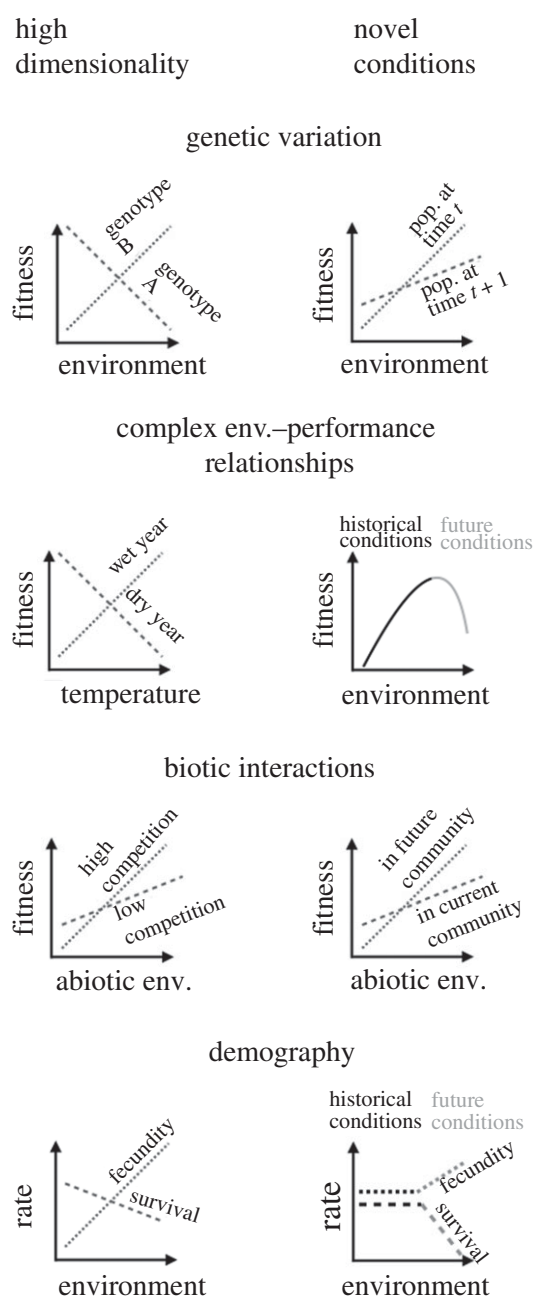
high dimensionality

novel conditions

genetic variation

fitness

genotype B

genotype A

environment

fitness

pop. at time $t$

pop. at time $t + 1$

environment

complex env.–performance relationships

fitness

wet year

dry year

temperature

historical conditions

future conditions

fitness

environment

biotic interactions

fitness

high competition

low competition

abiotic env.

fitness

in future community

in current community

abiotic env.

demography

rate

fecundity

survival

environment

historical conditions

future conditions

rate

fecundity

survival

environment